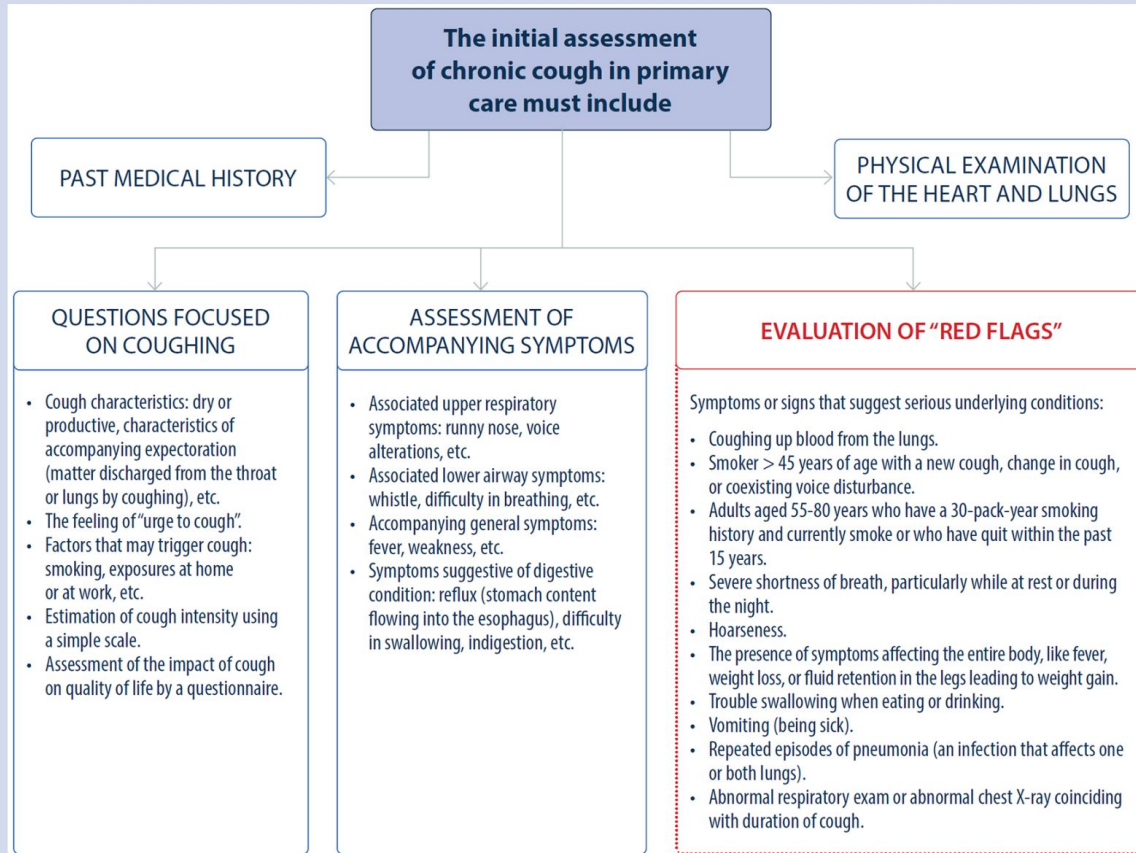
The initial assessment of chronic cough in primary care must include

PAST MEDICAL HISTORY

PHYSICAL EXAMINATION OF THE HEART AND LUNGS

QUESTIONS FOCUSED ON COUGHING

- Cough characteristics: dry or productive, characteristics of accompanying expectoration (matter discharged from the throat or lungs by coughing), etc.
- The feeling of "urge to cough".
- Factors that may trigger cough: smoking, exposures at home or at work, etc.
- Estimation of cough intensity using a simple scale.
- Assessment of the impact of cough on quality of life by a questionnaire.

ASSESSMENT OF ACCOMPANYING SYMPTOMS

- Associated upper respiratory symptoms: runny nose, voice alterations, etc.
- Associated lower airway symptoms: whistle, difficulty in breathing, etc.
- Accompanying general symptoms: fever, weakness, etc.
- Symptoms suggestive of digestive condition: reflux (stomach content flowing into the esophagus), difficulty in swallowing, indigestion, etc.

EVALUATION OF "RED FLAGS"

Symptoms or signs that suggest serious underlying conditions:

- Coughing up blood from the lungs.
- Smoker > 45 years of age with a new cough, change in cough, or coexisting voice disturbance.
- Adults aged 55-80 years who have a 30-pack-year smoking history and currently smoke or who have quit within the past 15 years.
- Severe shortness of breath, particularly while at rest or during the night.
- Hoarseness.
- The presence of symptoms affecting the entire body, like fever, weight loss, or fluid retention in the legs leading to weight gain.
- Trouble swallowing when eating or drinking.
- Vomiting (being sick).
- Repeated episodes of pneumonia (an infection that affects one or both lungs).
- Abnormal respiratory exam or abnormal chest X-ray coinciding with duration of cough.